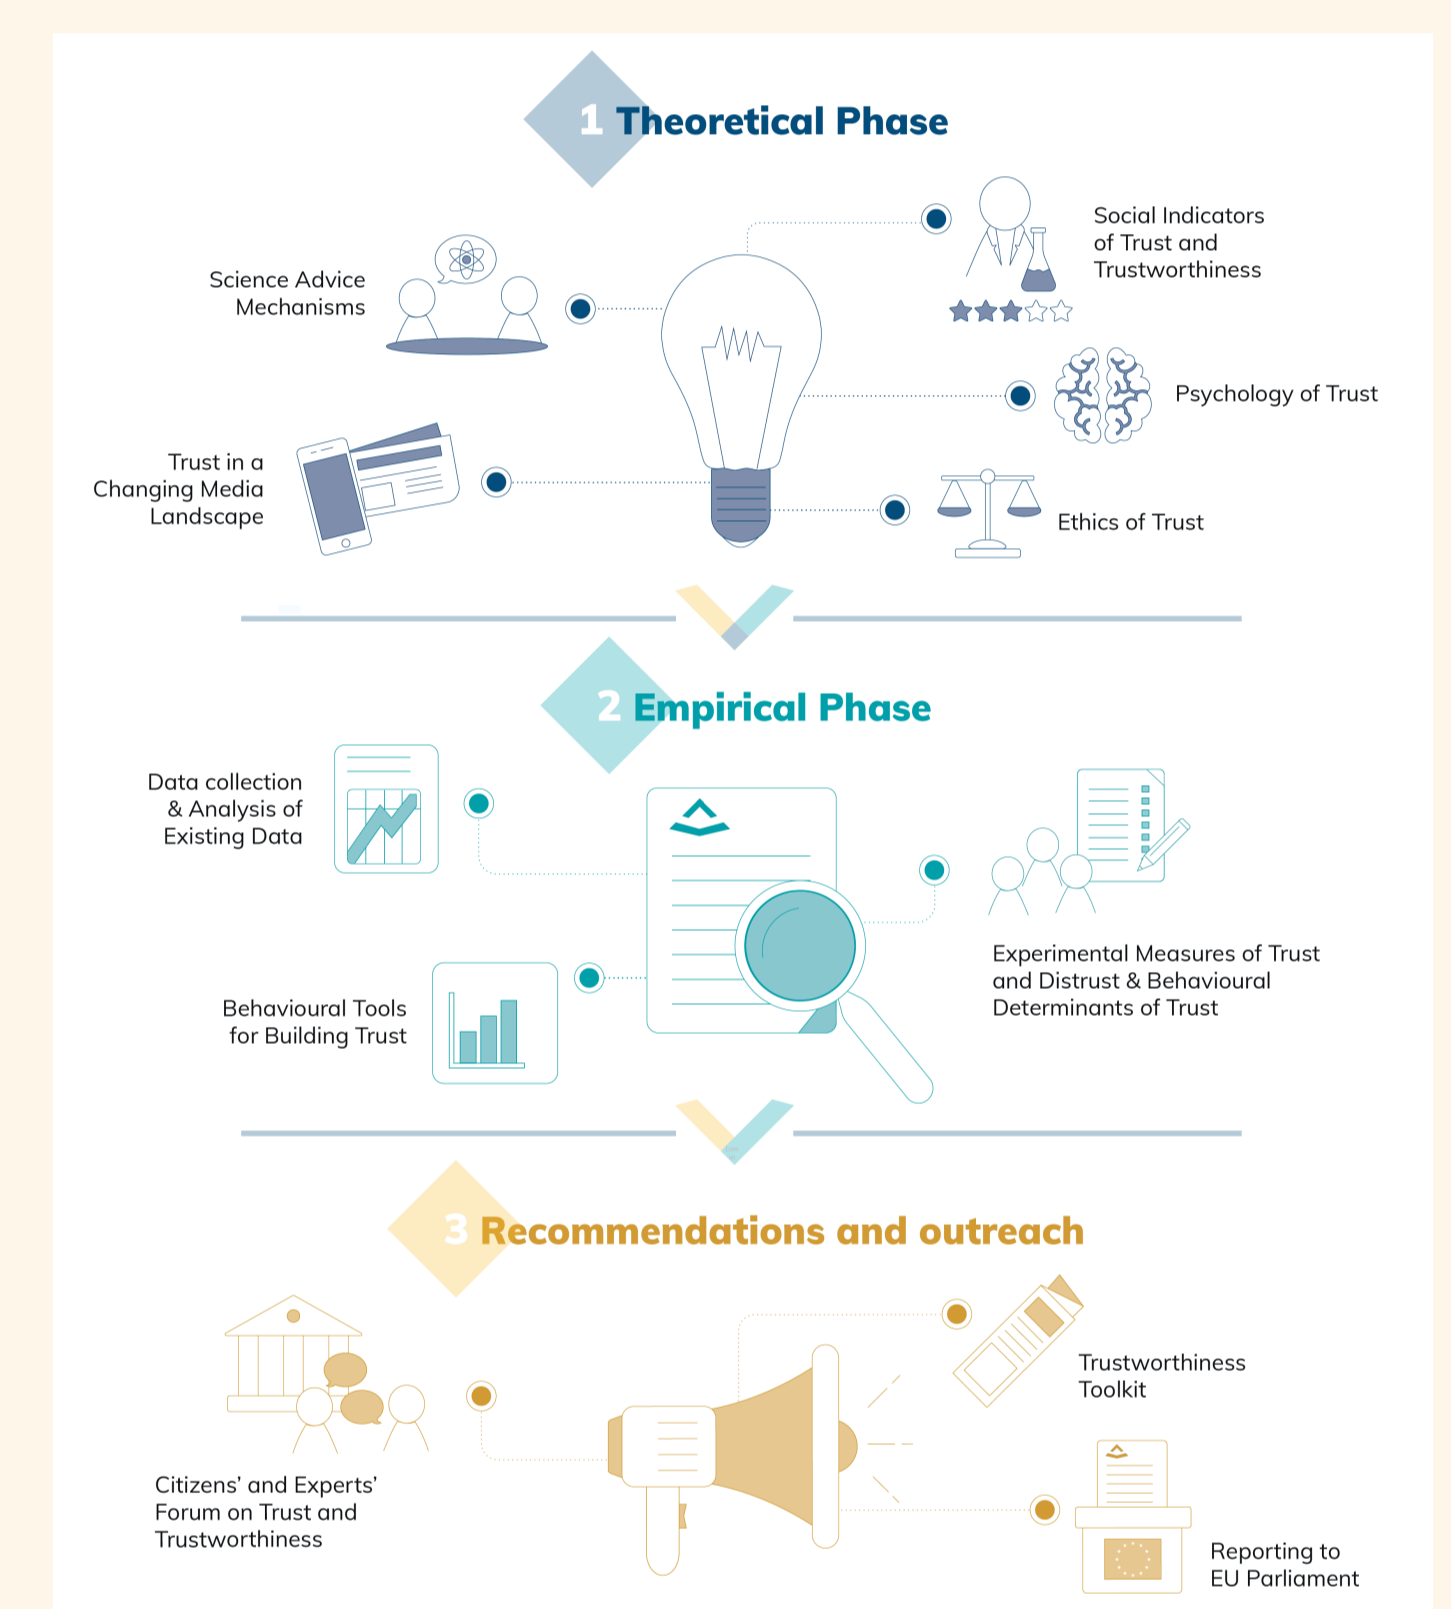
1 Theoretical Phase

Science Advice Mechanisms

Social Indicators of Trust and Trustworthiness

Psychology of Trust

Trust in a Changing Media Landscape

Ethics of Trust

2 Empirical Phase

Data collection & Analysis of Existing Data

Experimental Measures of Trust and Distrust & Behavioural Determinants of Trust

Behavioural Tools for Building Trust

3 Recommendations and outreach

Trustworthiness Toolkit

Citizens' and Experts' Forum on Trust and Trustworthiness

Reporting to EU Parliament